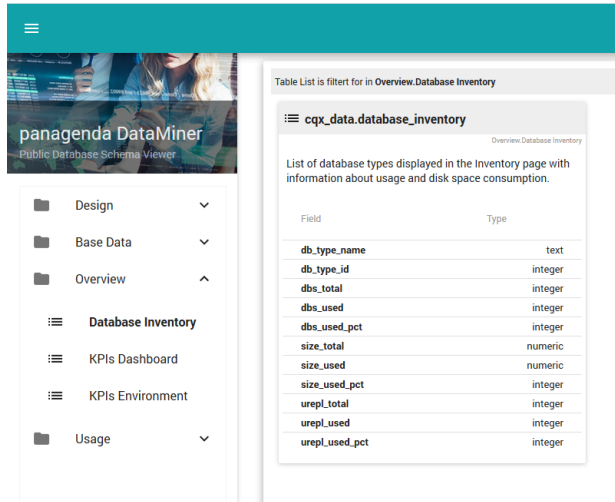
panagenda DataMiner
Public Database Schema Viewer

Design
Base Data
Overview
Database Inventory
KPIs Dashboard
KPIs Environment
Usage

Table List is filtert for in **Overview.Database Inventory**

cqx_data.database_inventory

Overview.Database Inventory

List of database types displayed in the Inventory page with information about usage and disk space consumption.

| Field | Type |
|---|---|
| db_type_name | text |
| db_type_id | integer |
| dbs_total | integer |
| dbs_used | integer |
| dbs_used_pct | integer |
| size_total | numeric |
| size_used | numeric |
| size_used_pct | integer |
| urepl_total | integer |
| urepl_used | integer |
| urepl_used_pct | integer |